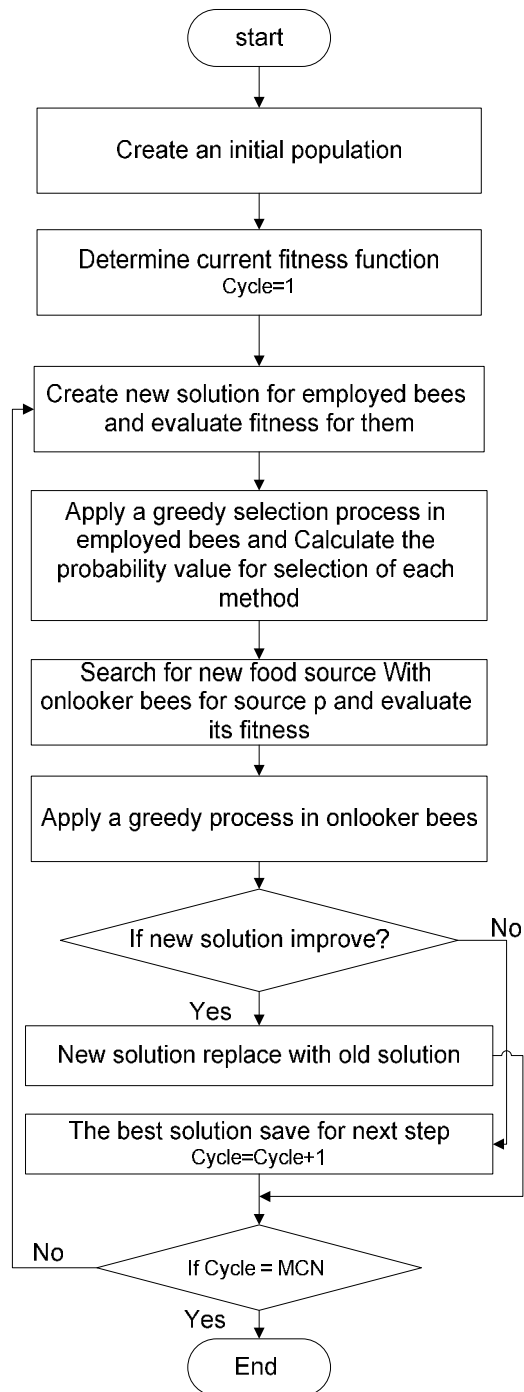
start

Create an initial population

Determine current fitness function
Cycle=1

Create new solution for employed bees and evaluate fitness for them

Apply a greedy selection process in employed bees and Calculate the probability value for selection of each method

Search for new food source With onlooker bees for source p and evaluate its fitness

Apply a greedy process in onlooker bees

If new solution improve?

No

Yes

New solution replace with old solution

The best solution save for next step
Cycle=Cycle+1

No

If Cycle = MCN

Yes

End